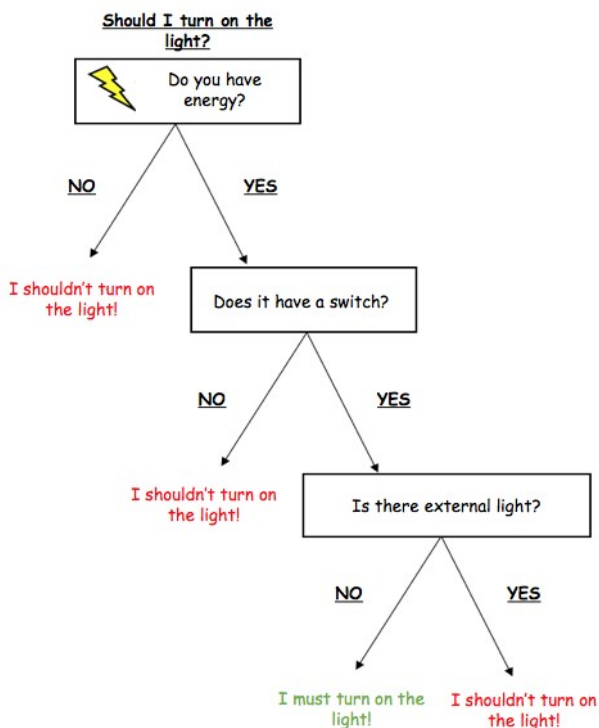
Should I turn on the light?

Do you have energy?

NO

YES

I shouldn't turn on the light!

Does it have a switch?

NO

YES

I shouldn't turn on the light!

Is there external light?

NO

YES

I must turn on the light!

I shouldn't turn on the light!